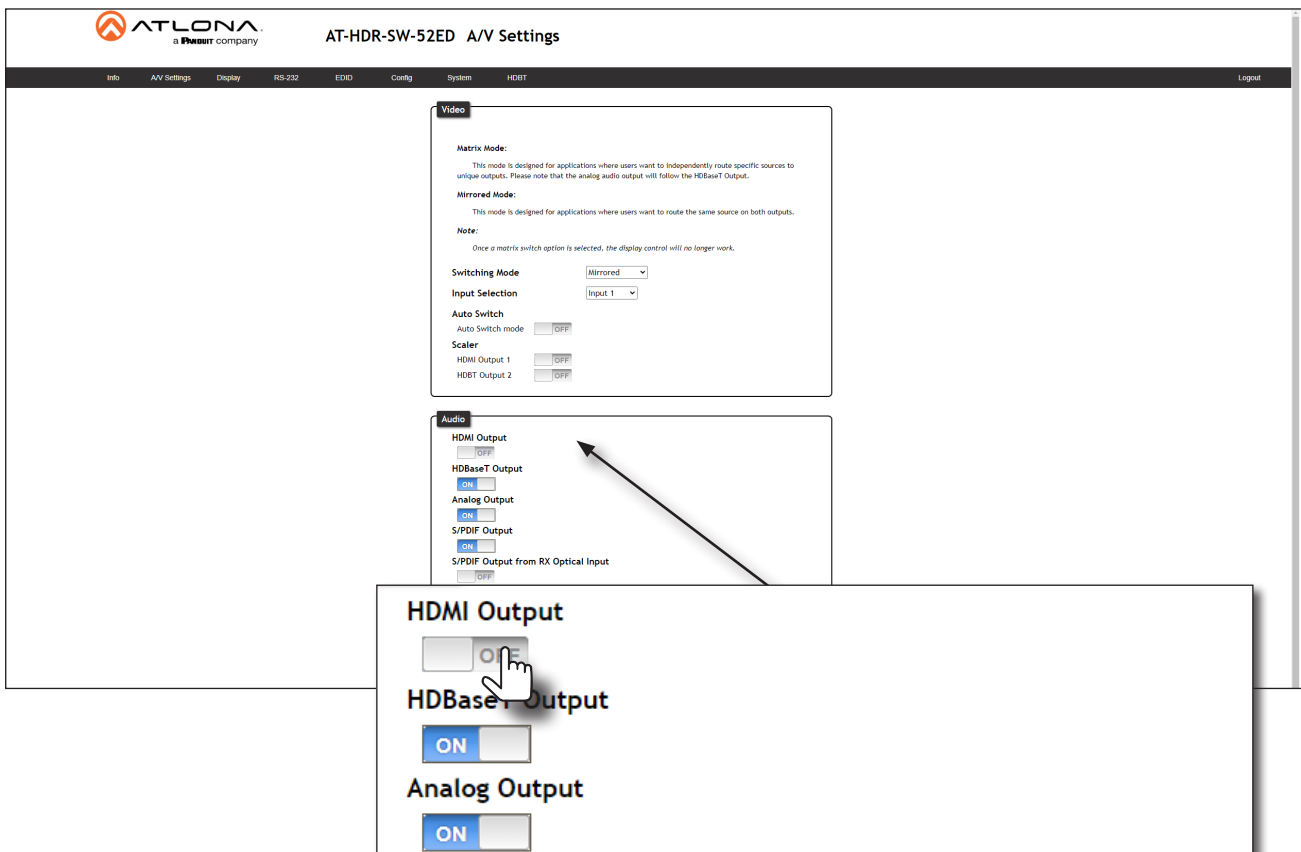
ATLONA
a PANDUIT company

AT-HDR-SW-52ED A/V Settings

Info A/V Settings Display RS-232 EDID Config System HDBT Logout

Video

Matrix Mode:

This mode is designed for applications where users want to independently route specific sources to unique outputs. Please note that the analog audio output will follow the HDBaseT Output.

Mirrored Mode:

This mode is designed for applications where users want to route the same source on both outputs.

Note:

Once a matrix switch option is selected, the display control will no longer work.

Switching Mode Mirrored

Input Selection Input 1

Auto Switch

Auto Switch mode OFF

Scaler

HDMI Output 1 OFF

HDBT Output 2 OFF

Audio

HDMI Output

OFF

HDBaseT Output

ON

Analog Output

ON

S/PDIF Output

ON

S/PDIF Output from RX Optical Input

OFF

HDMI Output

OFF

HDBaseT Output

ON

Analog Output

ON